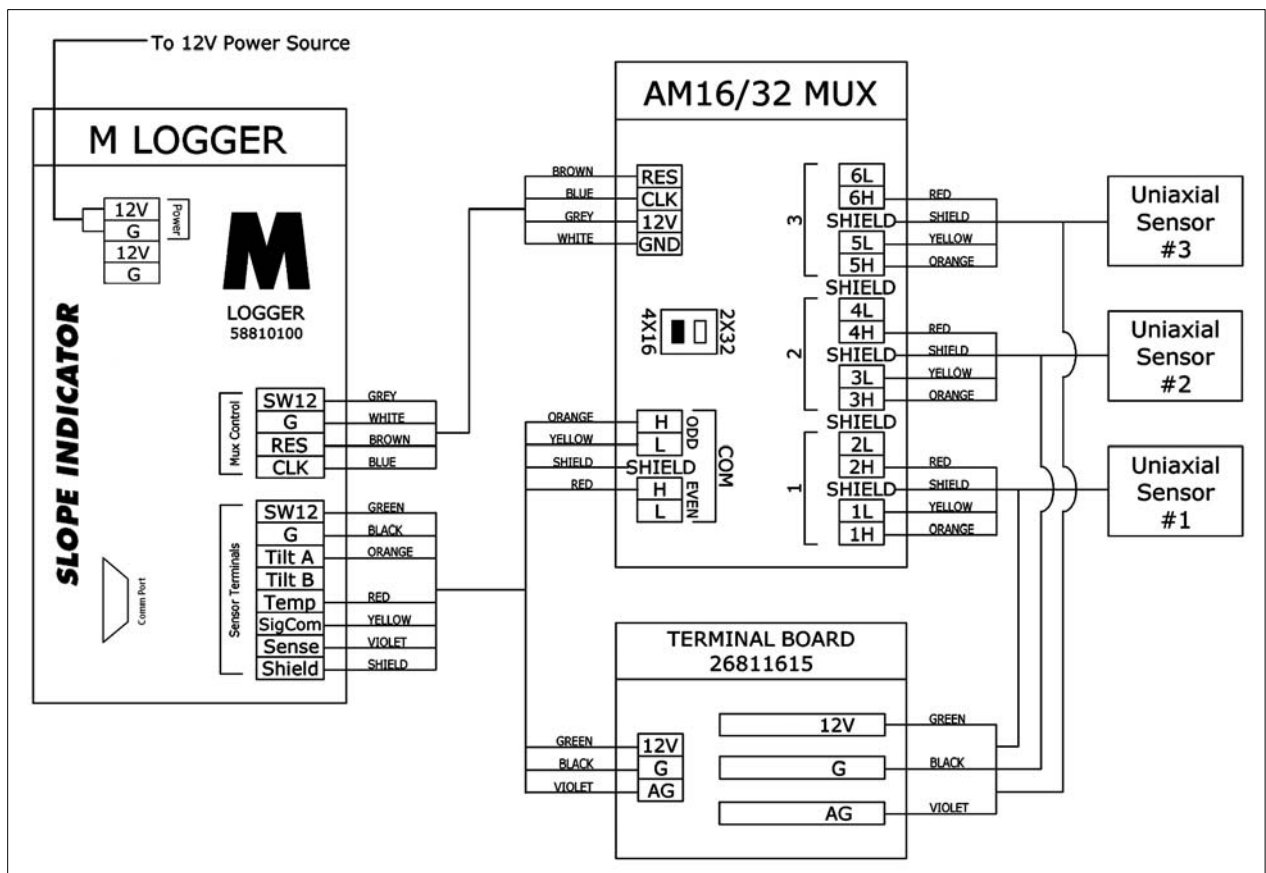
To 12V Power Source

M LOGGER

12V
G
12V
G
Power

M
LOGGER
58810100

SLOPE INDICATOR

Mux Control
SW12 GREY
G WHITE
RES BROWN
CLK BLUE

Sensor Terminals
SW12 GREEN
G BLACK
Tilt A ORANGE
Tilt B
Temp RED
SigCom YELLOW
Sense VIOLET
Shield SHIELD

Comm Port

AM16/32 MUX

BROWN RES
BLUE CLK
GREY 12V
WHITE GND

4X16
2X32

ORANGE H
YELLOW L
SHIELD SHIELD
RED H
L
ODD
EVEN
COM

3
6L
6H RED
SHIELD SHIELD
5L YELLOW
5H ORANGE
SHIELD
2
4L
4H RED
SHIELD SHIELD
3L YELLOW
3H ORANGE
SHIELD
1
2L
2H RED
SHIELD SHIELD
1L YELLOW
1H ORANGE

Uniaxial Sensor #3
Uniaxial Sensor #2
Uniaxial Sensor #1

TERMINAL BOARD
26811615

GREEN 12V
BLACK G
VIOLET AG

12V GREEN
G BLACK
AG VIOLET